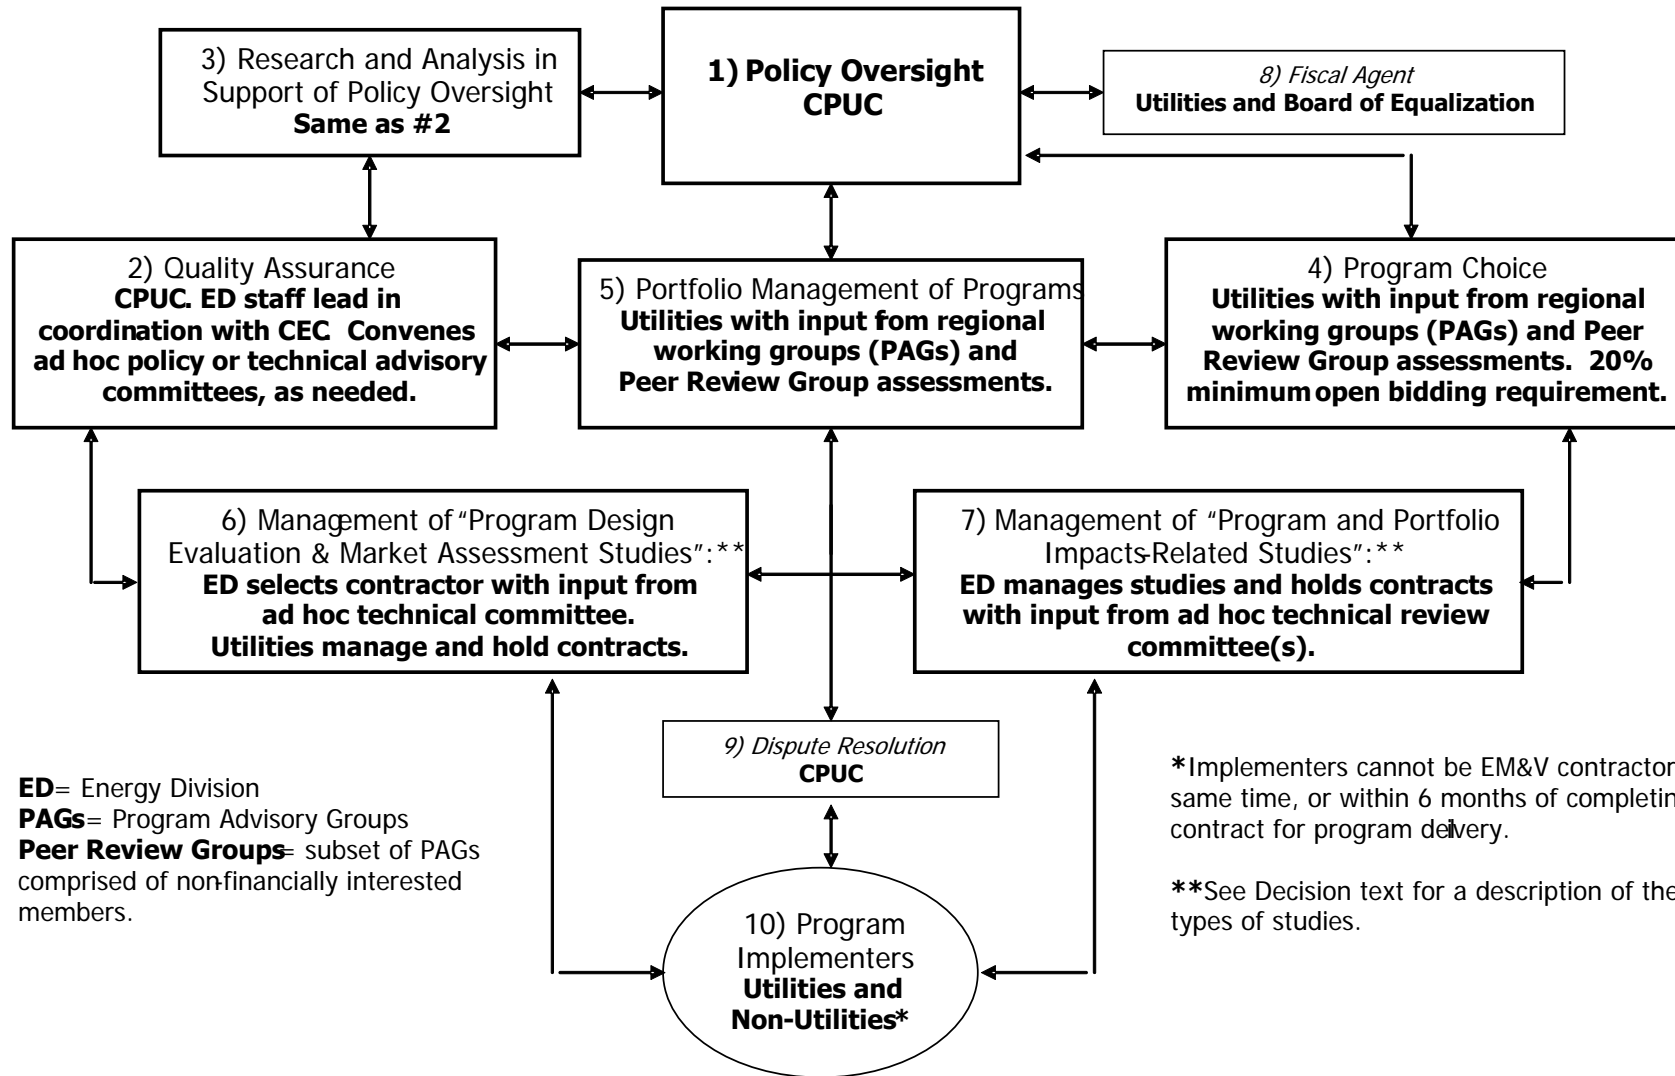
3) Research and Analysis in Support of Policy Oversight
**Same as #2**

**1) Policy Oversight**
**CPUC**

8) Fiscal Agent
**Utilities and Board of Equalization**

2) Quality Assurance
**CPUC. ED staff lead in coordination with CEC Convenes ad hoc policy or technical advisory committees, as needed.**

5) Portfolio Management of Programs
**Utilities with input fom regional working groups (PAGs) and Peer Review Group assessments.**

4) Program Choice
**Utilities with input from regional working groups (PAGs) and Peer Review Group assessments. 20% minimum open bidding requirement.**

6) Management of "Program Design Evaluation & Market Assessment Studies":**
**ED selects contractor with input from ad hoc technical committee. Utilities manage and hold contracts.**

7) Management of "Program and Portfolio Impacts-Related Studies":**
**ED manages studies and holds contracts with input from ad hoc technical review committee(s).**

9) Dispute Resolution
**CPUC**

**ED**= Energy Division
**PAGs**= Program Advisory Groups
**Peer Review Groups**= subset of PAGs comprised of non-financially interested members.

10) Program Implementers
**Utilities and Non-Utilities***

*Implementers cannot be EM&V contractor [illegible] same time, or within 6 months of completin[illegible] contract for program deivery.

**See Decision text for a description of the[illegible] types of studies.